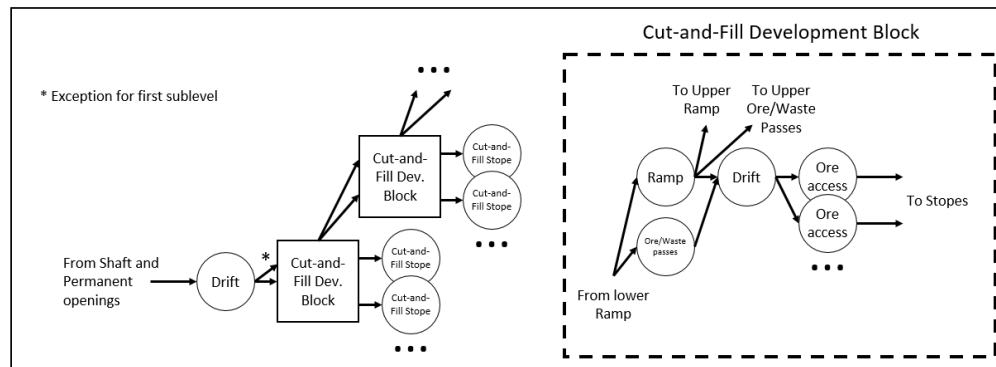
Cut-and-Fill Development Block

* Exception for first sublevel

From Shaft and Permanent openings

Drift

*

Cut-and-Fill Dev. Block

Cut-and-Fill Stope

Cut-and-Fill Stope

Cut-and-Fill Dev. Block

Cut-and-Fill Stope

Cut-and-Fill Stope

• • •

• • •

• • •

To Upper Ramp

To Upper Ore/Waste Passes

Ramp

Drift

Ore/Waste passes

Ore access

Ore access

To Stopes

From lower Ramp

• • •